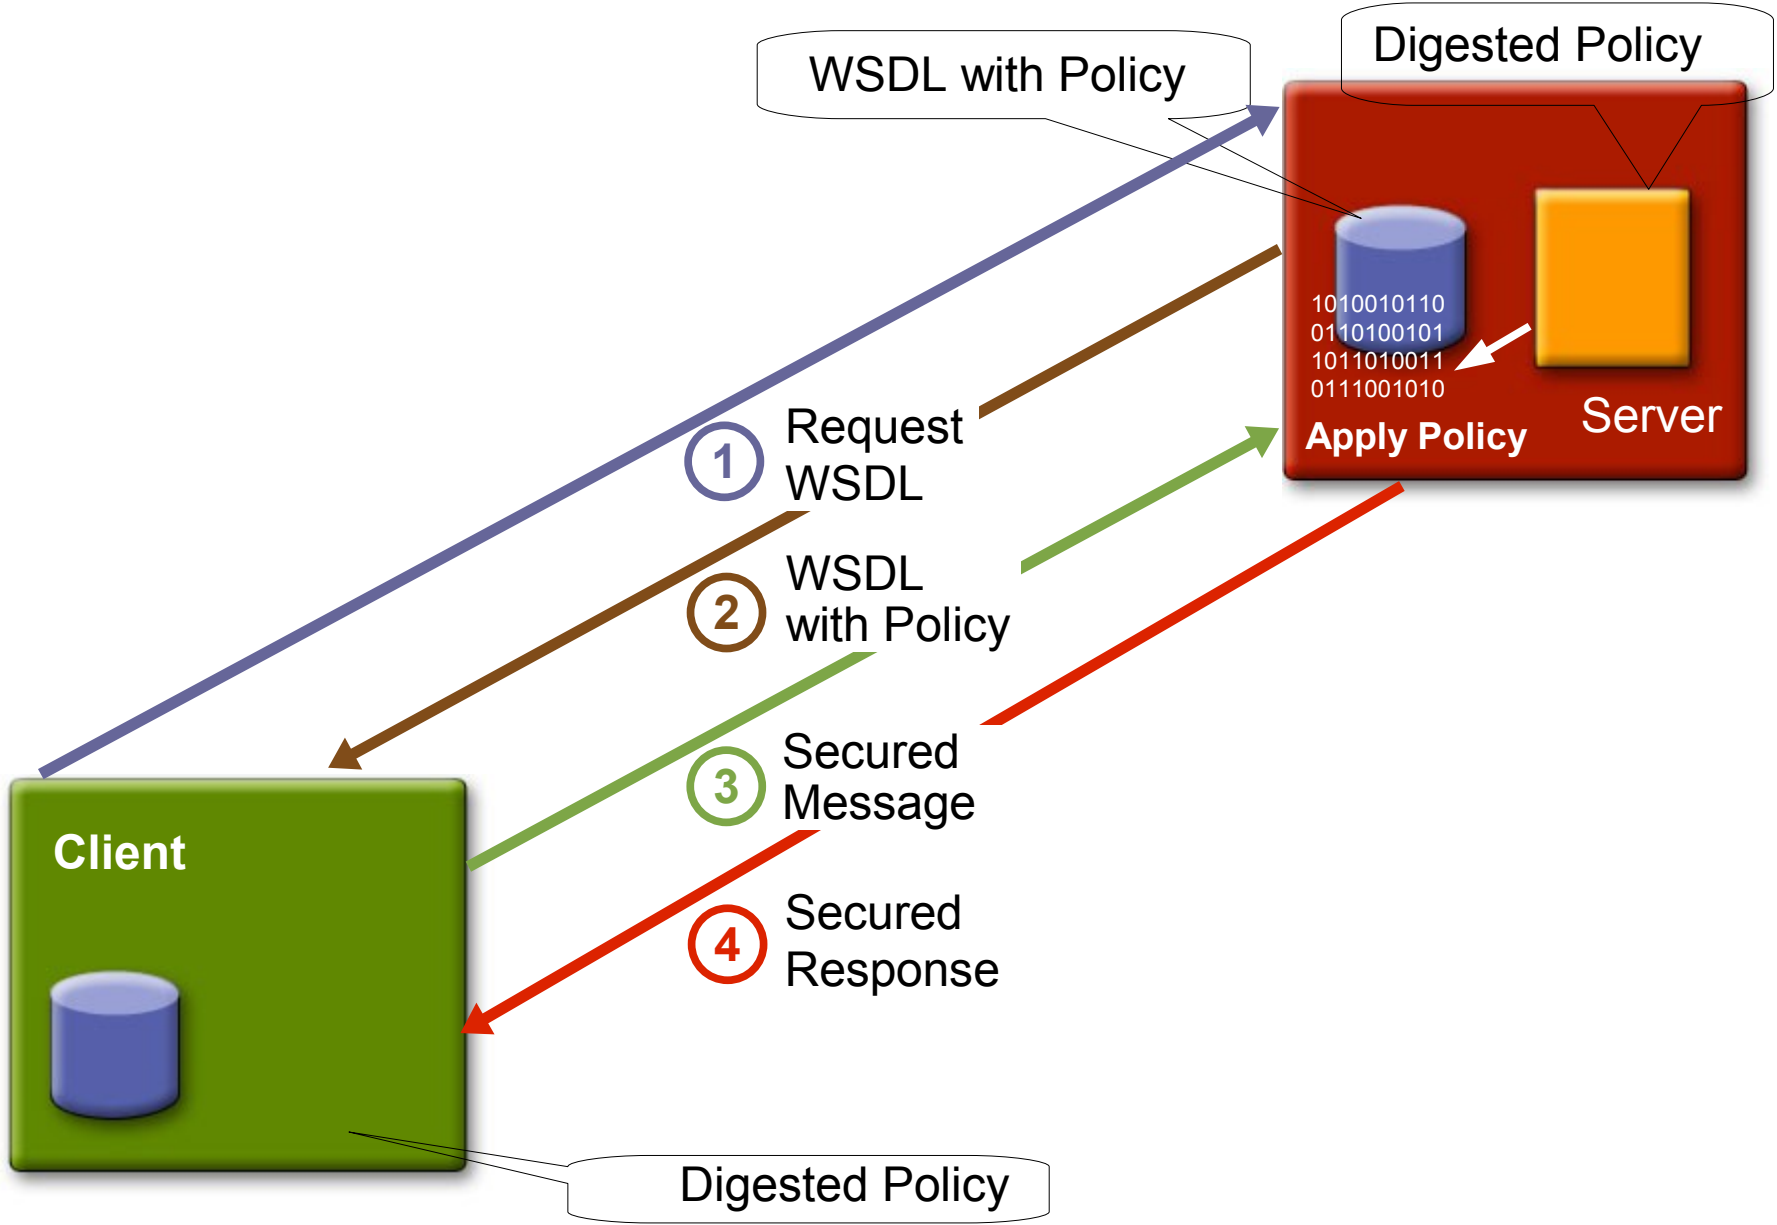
WSDL with Policy

Digested Policy

1010010110
0110100101
1011010011
0111001010

Apply Policy

Server

1 Request WSDL

2 WSDL with Policy

3 Secured Message

4 Secured Response

Client

Digested Policy